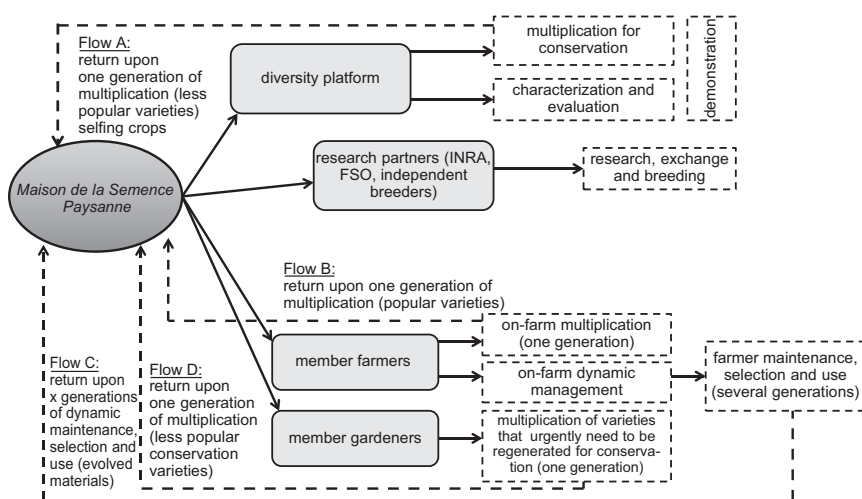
Flow A:
return upon one generation of multiplication (less popular varieties) selfing crops

diversity platform

multiplication for conservation

characterization and evaluation

demonstration

Maison de la Semence Paysanne

research partners (INRA, FSO, independent breeders)

research, exchange and breeding

Flow B:
return upon one generation of multiplication (popular varieties)

member farmers

on-farm multiplication (one generation)

on-farm dynamic management

farmer maintenance, selection and use (several generations)

Flow C:
return upon x generations of dynamic maintenance, selection and use (evolved materials)

Flow D:
return upon one generation of multiplication (less popular conservation varieties)

member gardeners

multiplication of varieties that urgently need to be regenerated for conservation (one generation)